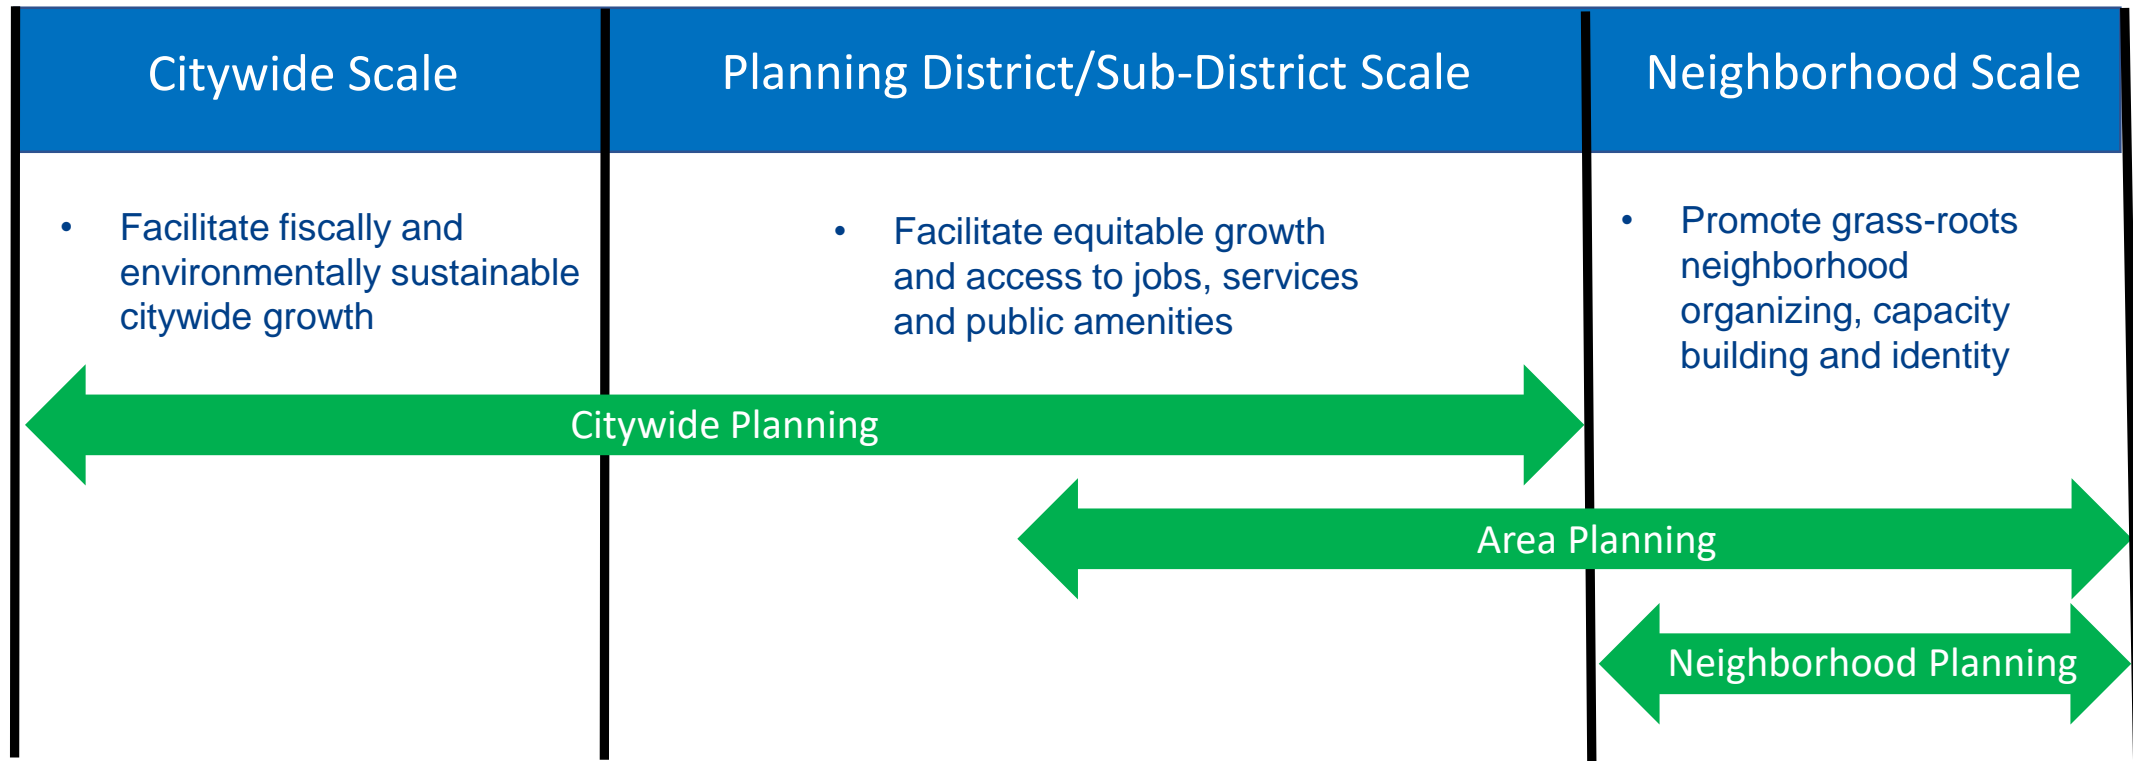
Citywide Scale

Planning District/Sub-District Scale

Neighborhood Scale

• Facilitate fiscally and environmentally sustainable citywide growth

• Facilitate equitable growth and access to jobs, services and public amenities

• Promote grass-roots neighborhood organizing, capacity building and identity

Citywide Planning

Area Planning

Neighborhood Planning